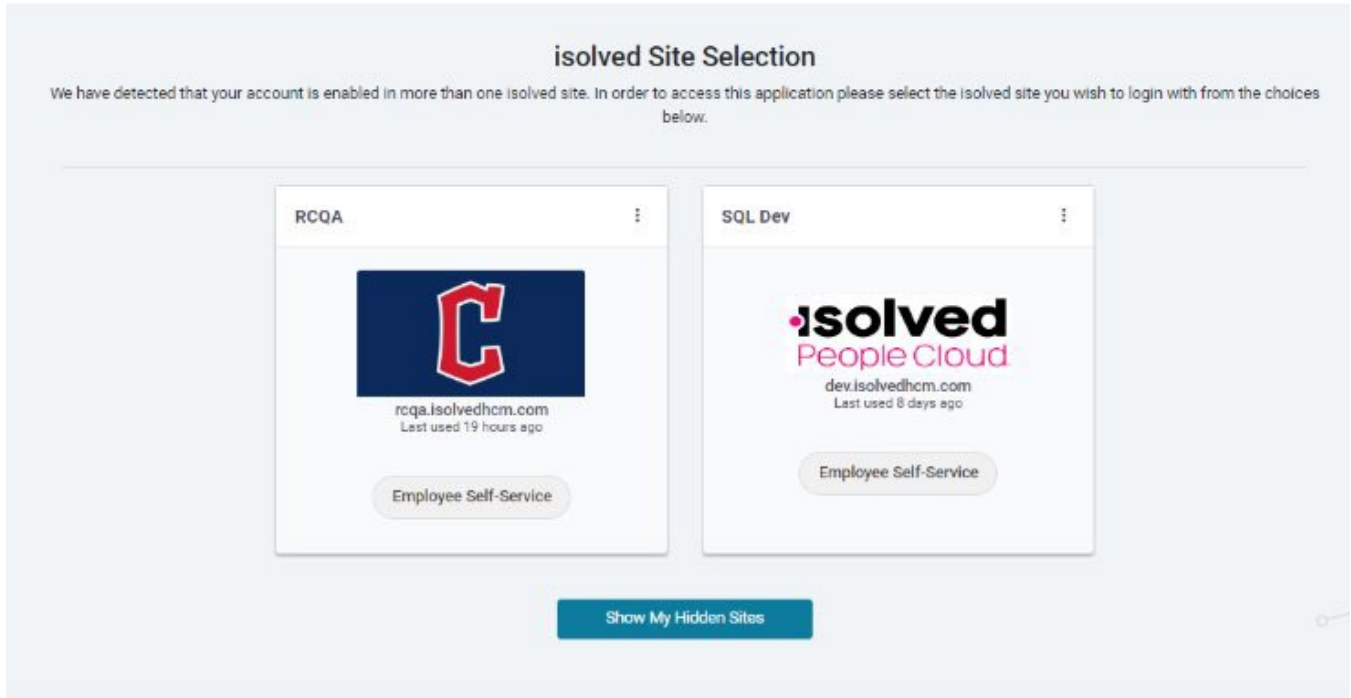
isolved Site Selection

We have detected that your account is enabled in more than one isolved site. In order to access this application please select the isolved site you wish to login with from the choices below.

RCQA

C

rcqa.isolvedhcm.com
Last used 19 hours ago

Employee Self-Service

SQL Dev

isolved
People Cloud

dev.isolvedhcm.com
Last used 8 days ago

Employee Self-Service

Show My Hidden Sites